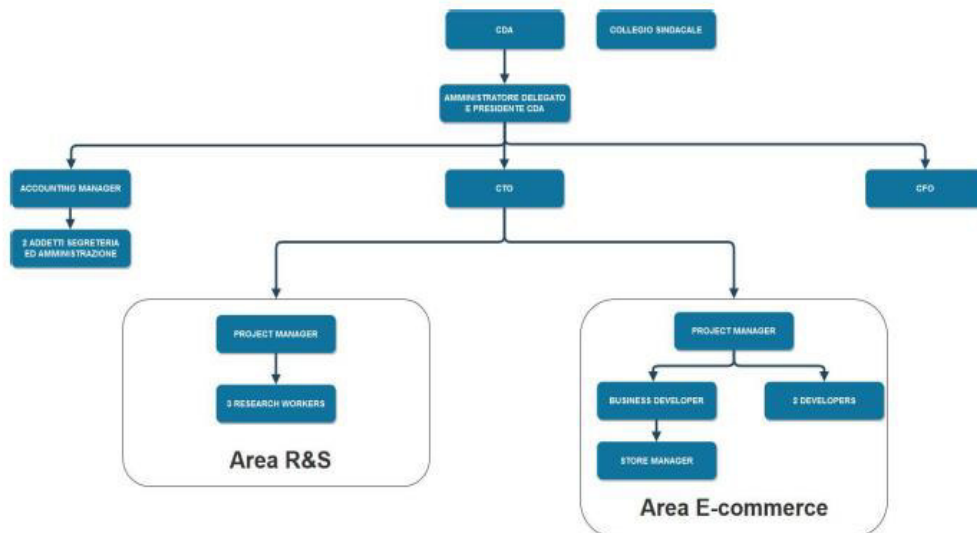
CDA

COLLEGIO SINDACALE

AMMINISTRATORE DELEGATO E PRESIDENTE CDA

ACCOUNTING MANAGER

CTO

CFO

2 ADDETTI SEGRETERIA ED AMMINISTRAZIONE

PROJECT MANAGER

3 RESEARCH WORKERS

Area R&S

PROJECT MANAGER

BUSINESS DEVELOPER

2 DEVELOPERS

STORE MANAGER

Area E-commerce